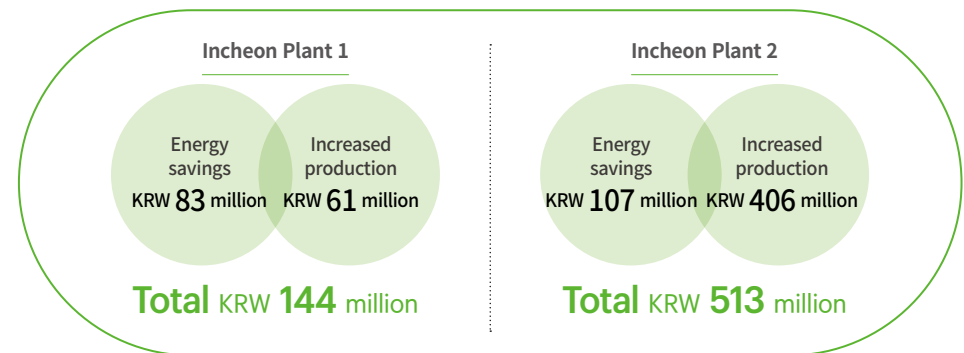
Incheon Plant 1

Energy savings
KRW 83 million

Increased production
KRW 61 million

Total KRW 144 million

Incheon Plant 2

Energy savings
KRW 107 million

Increased production
KRW 406 million

Total KRW 513 million